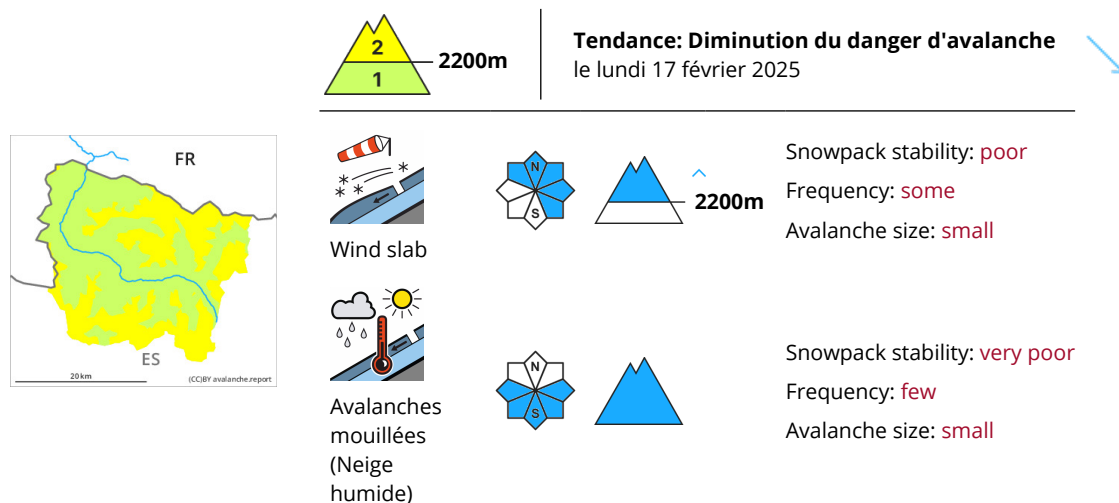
2
1
2200m

**Tendance: Diminution du danger d'avalanche**
le lundi 17 février 2025

FR
ES
20 km
(CC)BY avalanche.report

Wind slab

N
S

2200m

Snowpack stability: poor
Frequency: some
Avalanche size: small

Avalanches mouillées (Neige humide)

N
S

Snowpack stability: very poor
Frequency: few
Avalanche size: small